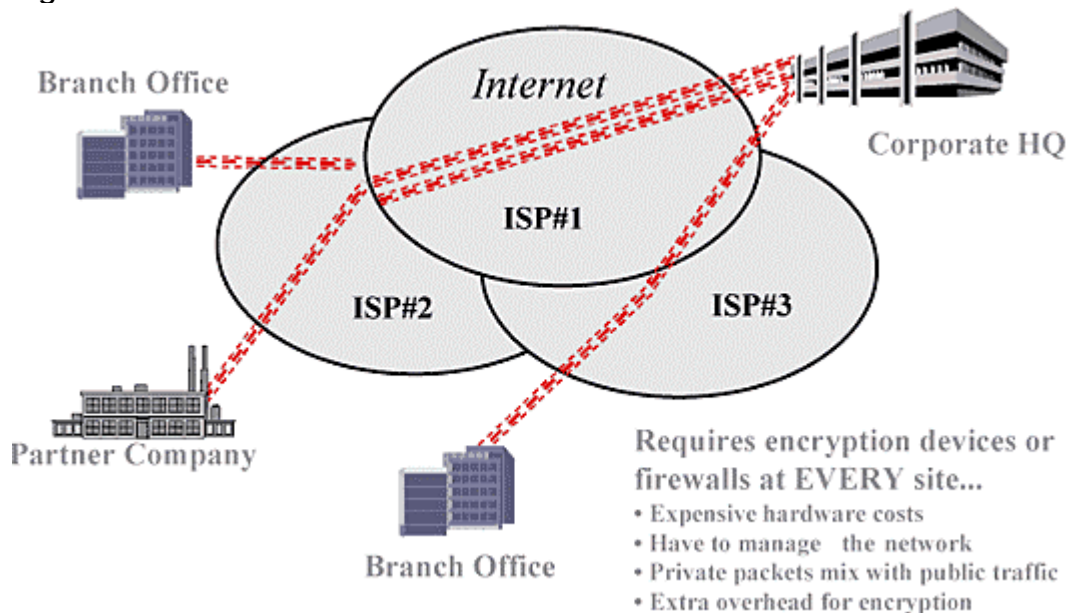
Branch Office

Internet

Corporate HQ

ISP#1

ISP#2

ISP#3

Partner Company

Branch Office

Requires encryption devices or firewalls at EVERY site...
• Expensive hardware costs
• Have to manage the network
• Private packets mix with public traffic
• Extra overhead for encryption